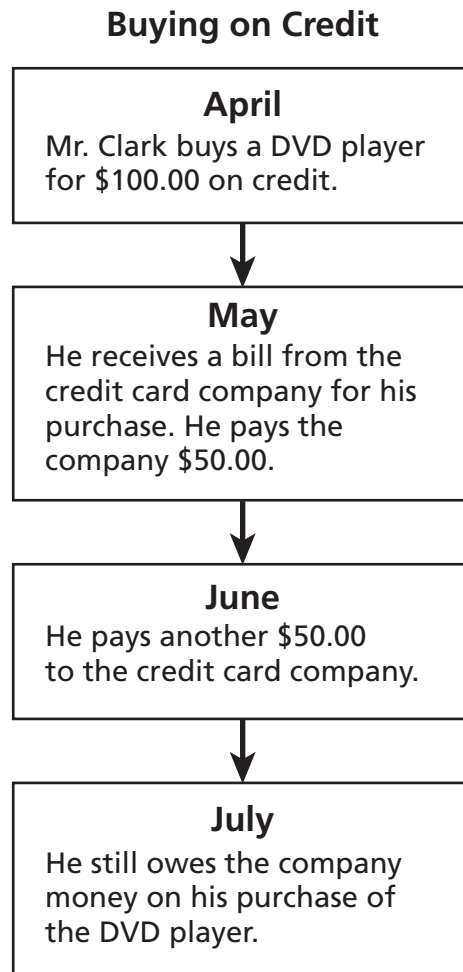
Buying on Credit

April
Mr. Clark buys a DVD player for \$100.00 on credit.

May
He receives a bill from the credit card company for his purchase. He pays the company \$50.00.

June
He pays another \$50.00 to the credit card company.

July
He still owes the company money on his purchase of the DVD player.